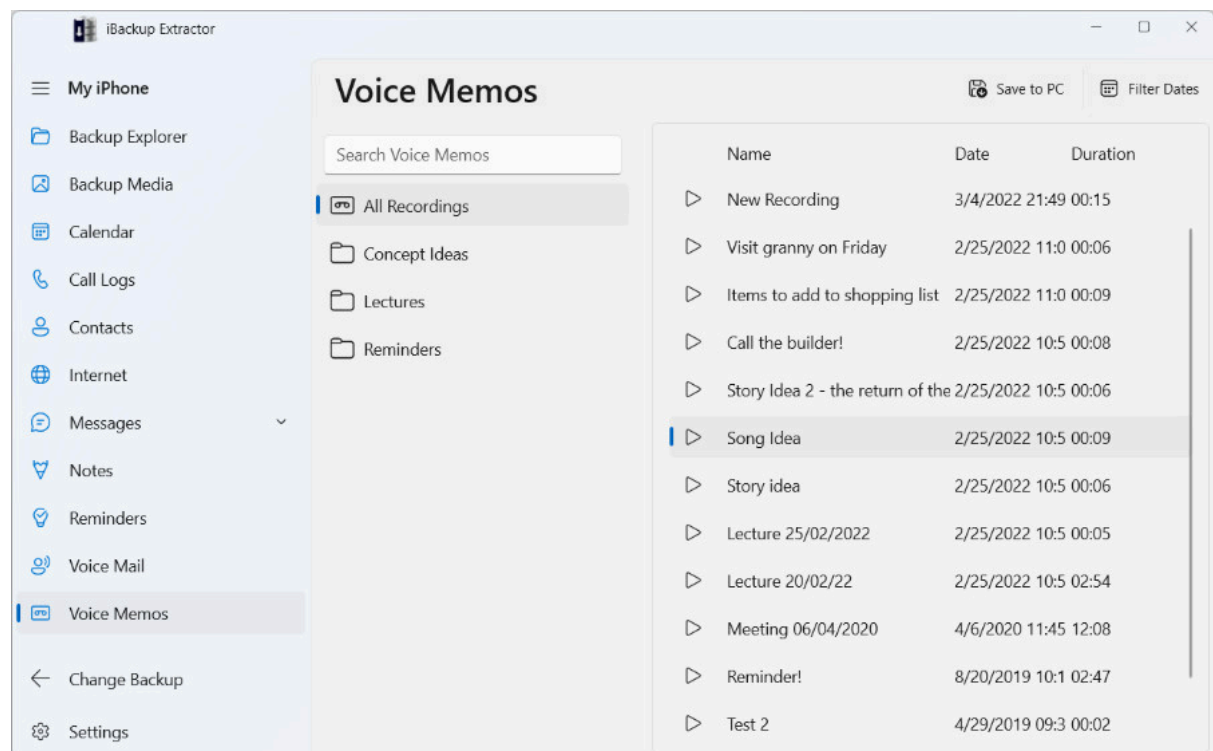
iBackup Extractor

My iPhone
Backup Explorer
Backup Media
Calendar
Call Logs
Contacts
Internet
Messages
Notes
Reminders
Voice Mail
Voice Memos
Change Backup
Settings

Voice Memos

Save to PC
Filter Dates

Search Voice Memos
All Recordings
Concept Ideas
Lectures
Reminders

| Name | Date | Duration |
|---|---|---|
| New Recording | 3/4/2022 21:49 | 00:15 |
| Visit granny on Friday | 2/25/2022 11:0 | 00:06 |
| Items to add to shopping list | 2/25/2022 11:0 | 00:09 |
| Call the builder! | 2/25/2022 10:5 | 00:08 |
| Story Idea 2 - the return of the | 2/25/2022 10:5 | 00:06 |
| Song Idea | 2/25/2022 10:5 | 00:09 |
| Story idea | 2/25/2022 10:5 | 00:06 |
| Lecture 25/02/2022 | 2/25/2022 10:5 | 00:05 |
| Lecture 20/02/22 | 2/25/2022 10:5 | 02:54 |
| Meeting 06/04/2020 | 4/6/2020 11:45 | 12:08 |
| Reminder! | 8/20/2019 10:1 | 02:47 |
| Test 2 | 4/29/2019 09:3 | 00:02 |